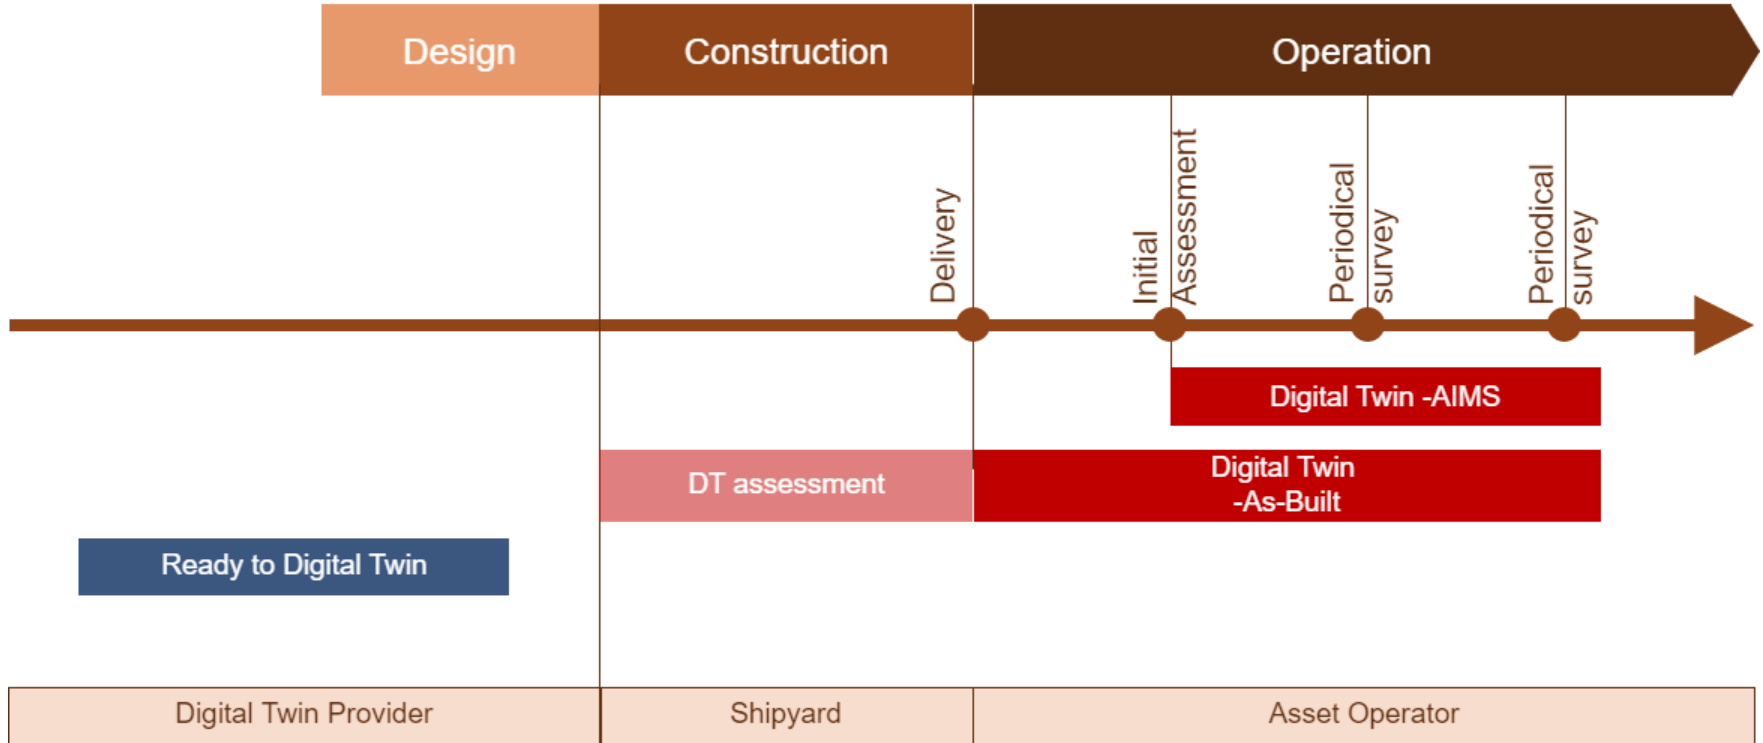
Design
Construction
Operation

Delivery
Initial Assessment
Periodical survey
Periodical survey

Digital Twin -AIMS

DT assessment
Digital Twin -As-Built

Ready to Digital Twin

| Digital Twin Provider | Shipyard | Asset Operator |
|---|---|---|